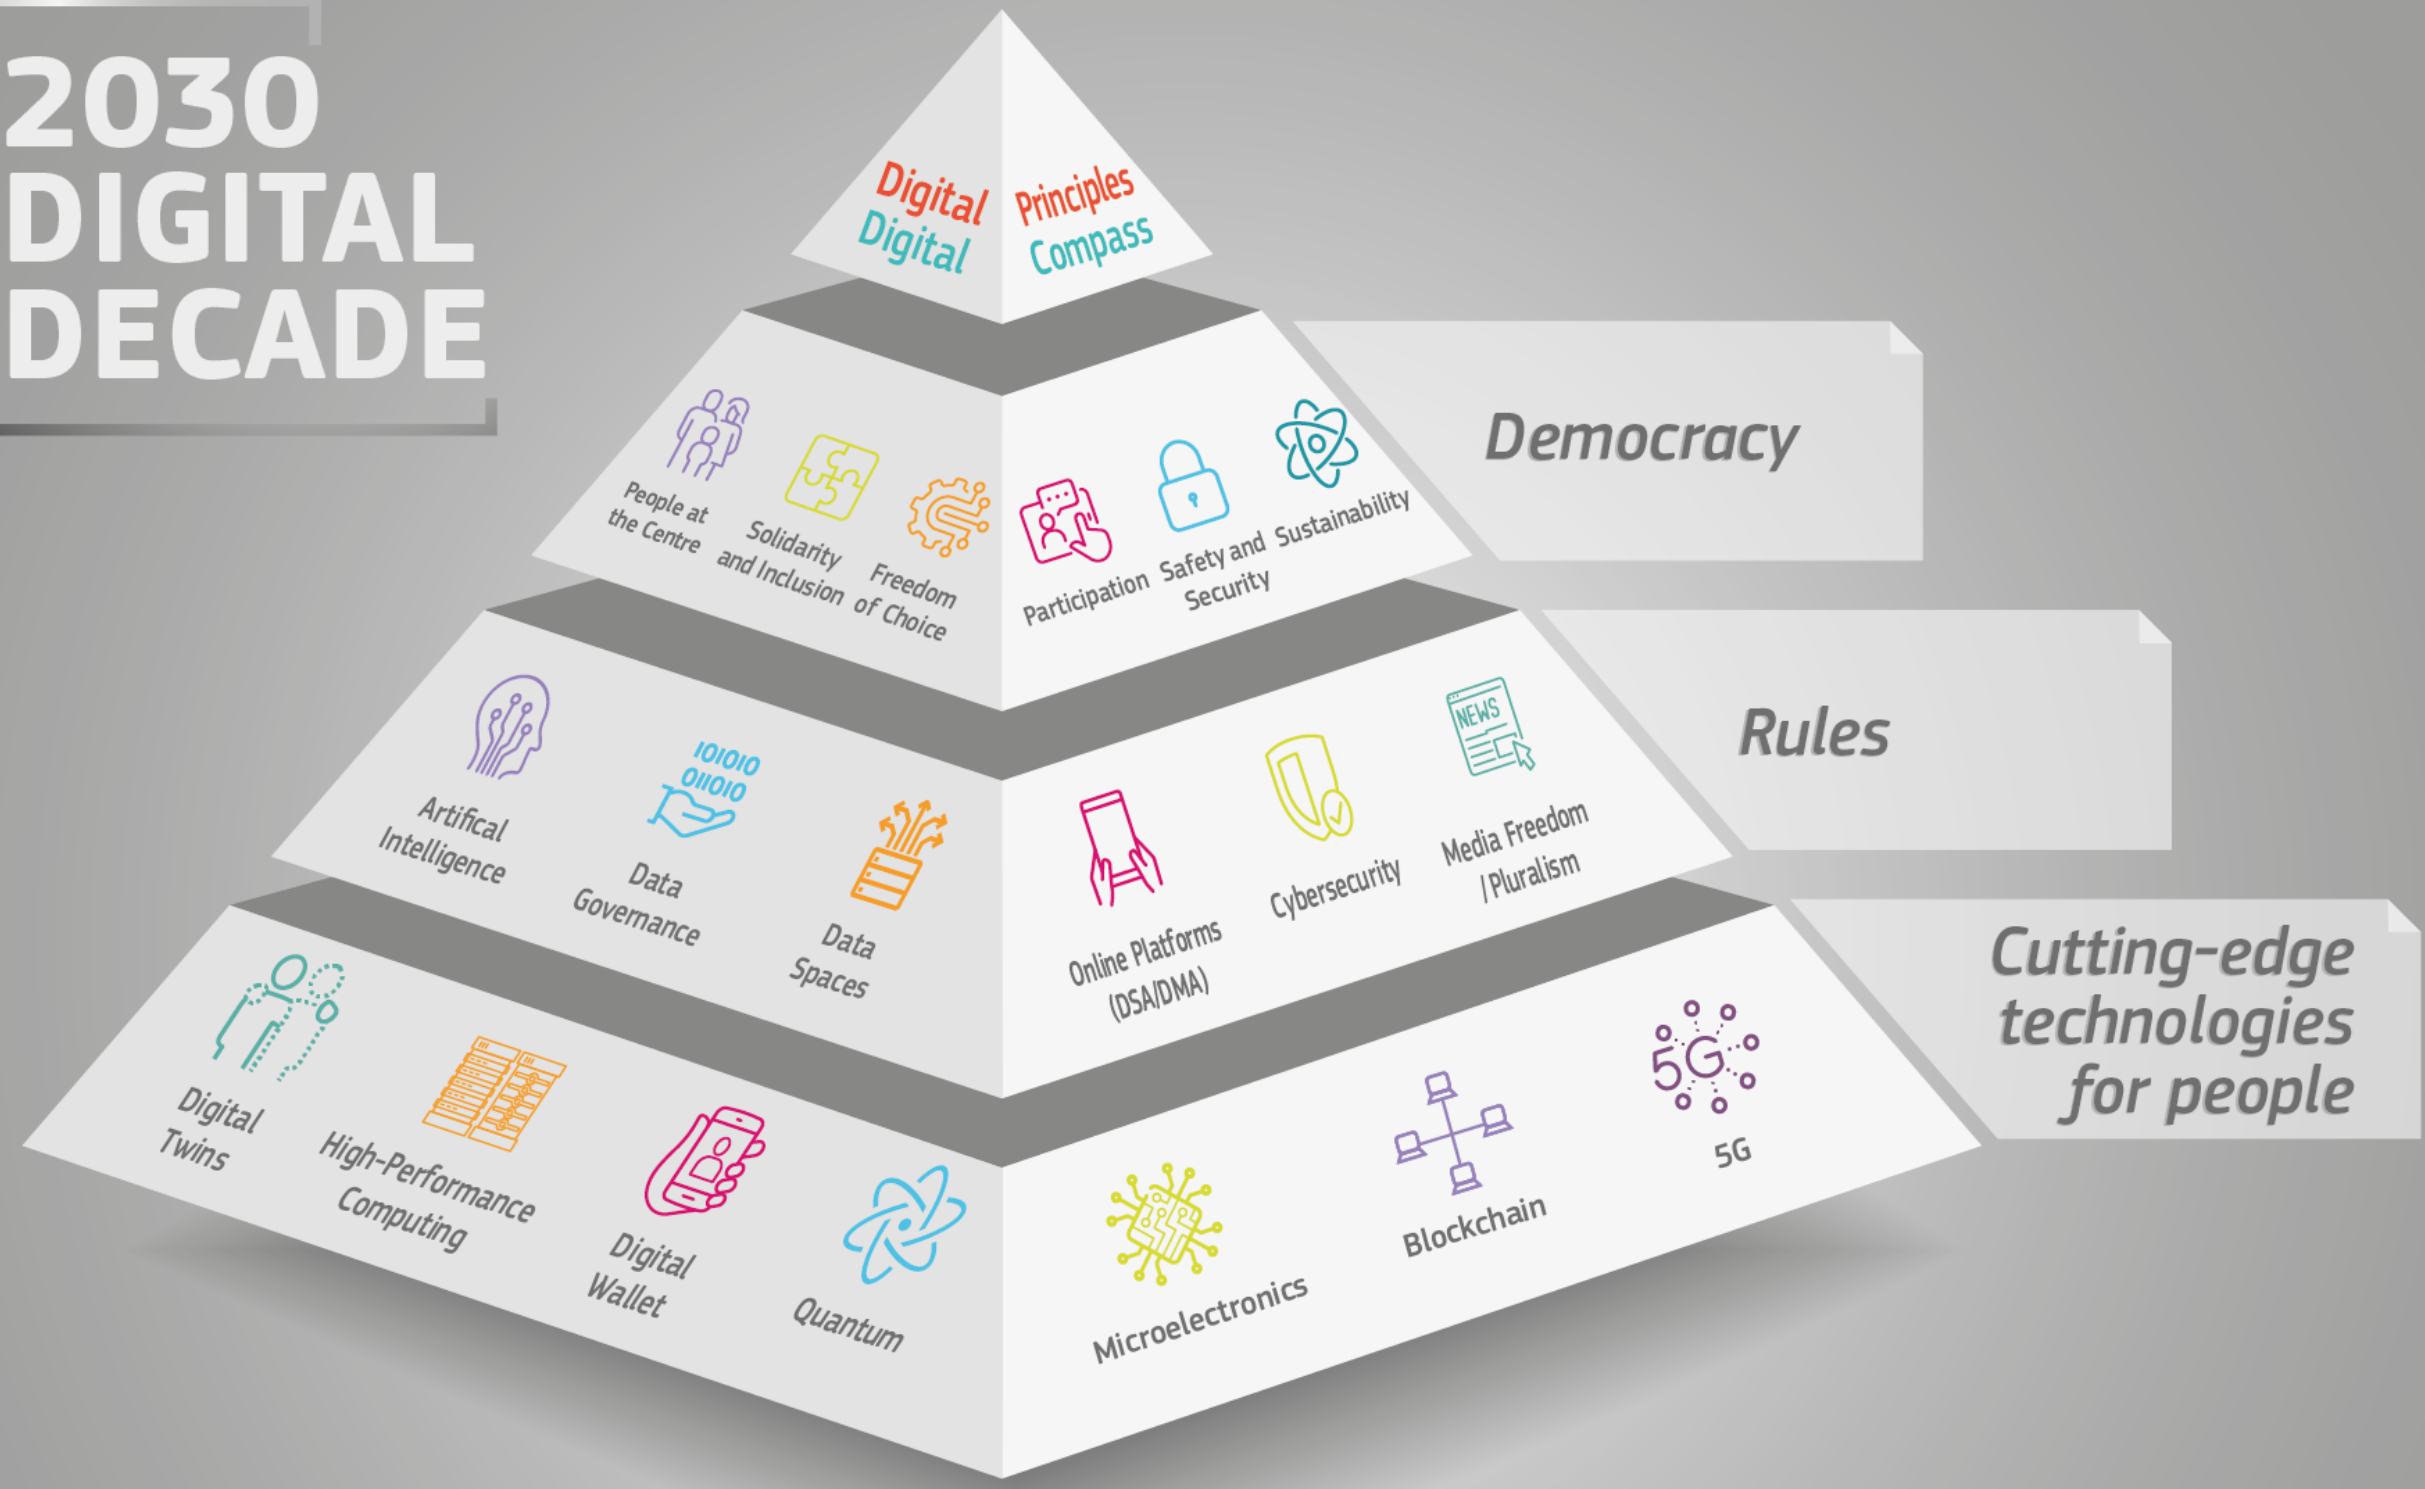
2030 DIGITAL DECADE

Digital Principles
Digital Compass

People at the Centre
Solidarity and Inclusion
Freedom of Choice
Participation
Safety and Security
Sustainability

Democracy

Artifical Intelligence
10101
01101
Data Governance
Data Spaces
Online Platforms (DSA/DMA)
Cybersecurity
NEWS
Media Freedom / Pluralism

Rules

Digital Twins
High-Performance Computing
Digital Wallet
Quantum
Microelectronics
Blockchain
5G
5G

Cutting-edge technologies for people